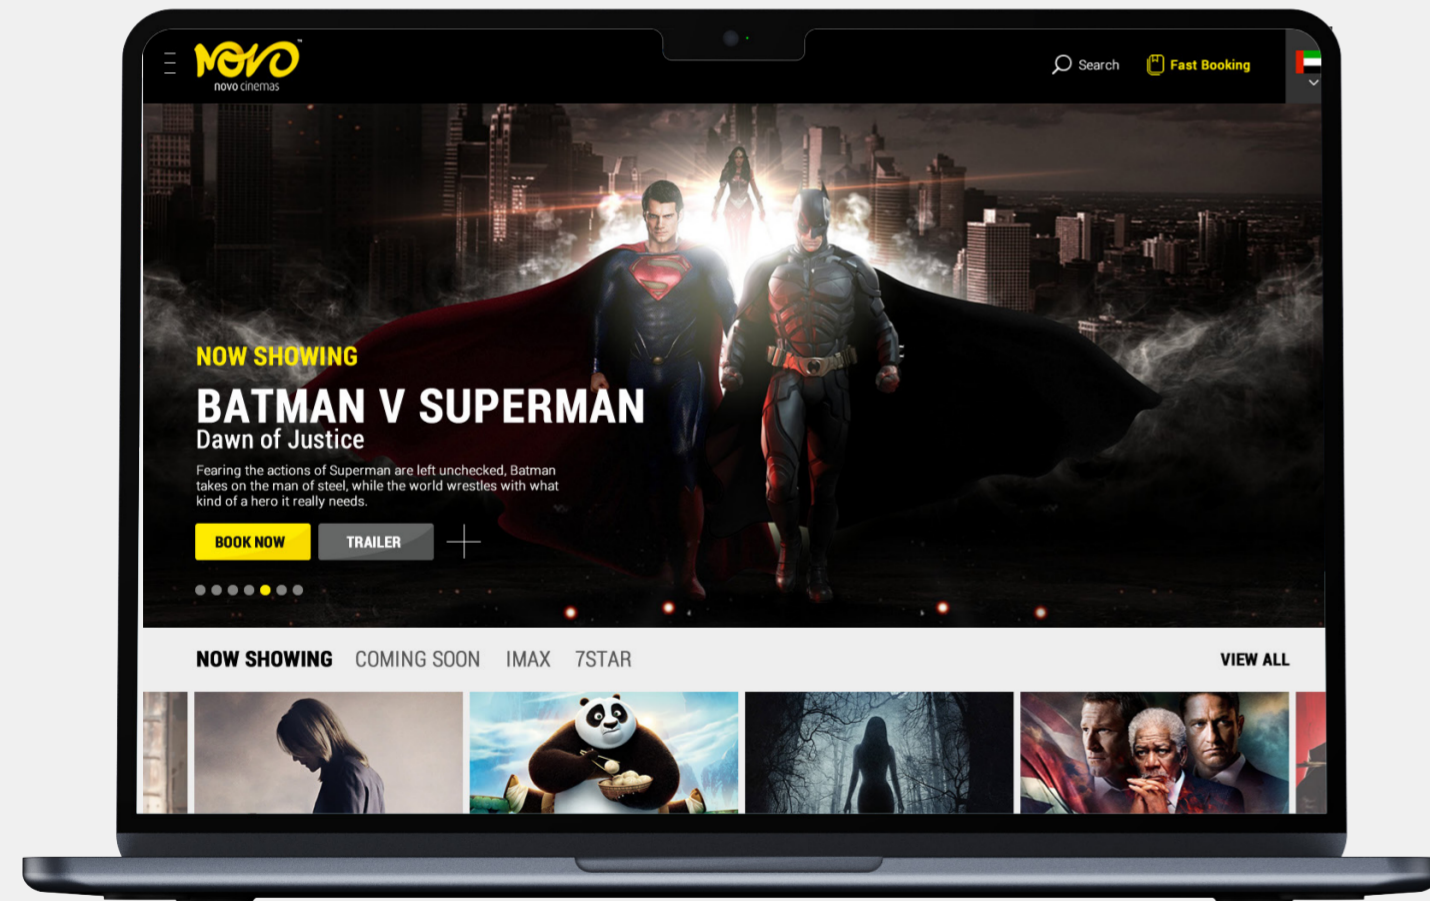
NOVO
novo cinemas

Search Fast Booking

NOW SHOWING

BATMAN V SUPERMAN
Dawn of Justice

Fearing the actions of Superman are left unchecked, Batman takes on the man of steel, while the world wrestles with what kind of a hero it really needs.

BOOK NOW TRAILER

NOW SHOWING COMING SOON IMAX 7STAR VIEW ALL